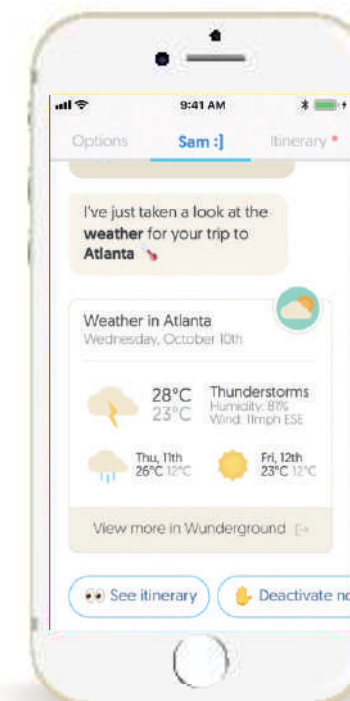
9:41 AM

Options Sam :] Itinerary

I've just taken a look at the **weather** for your trip to **Atlanta**

Weather in Atlanta
Wednesday, October 10th

28°C
23°C
Thunderstorms
Humidity: 81%
Wind: 11mph ESE

Thu, 11th
26°C 12°C

Fri, 12th
23°C 12°C

View more in Wunderground

See itinerary
Deactivate no